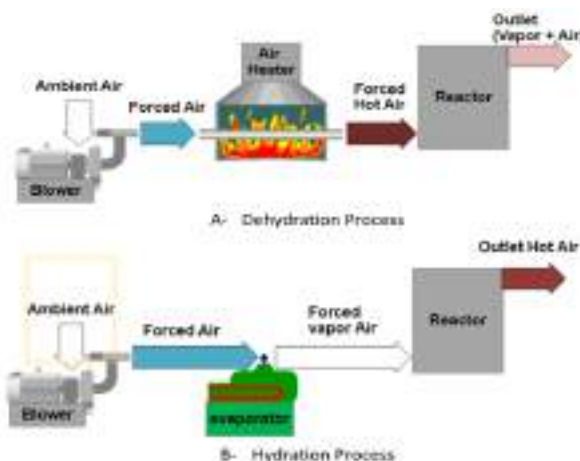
Outlet (Vapor + Air

Ambient Air

Air Heater

Forced Air

Forced Hot Air

Reactor

Blower

A- Dehydration Process

Outlet Hot Air

Ambient Air

Forced Air

Forced vapor Air

Reactor

Blower

evaporator

B- Hydration Process